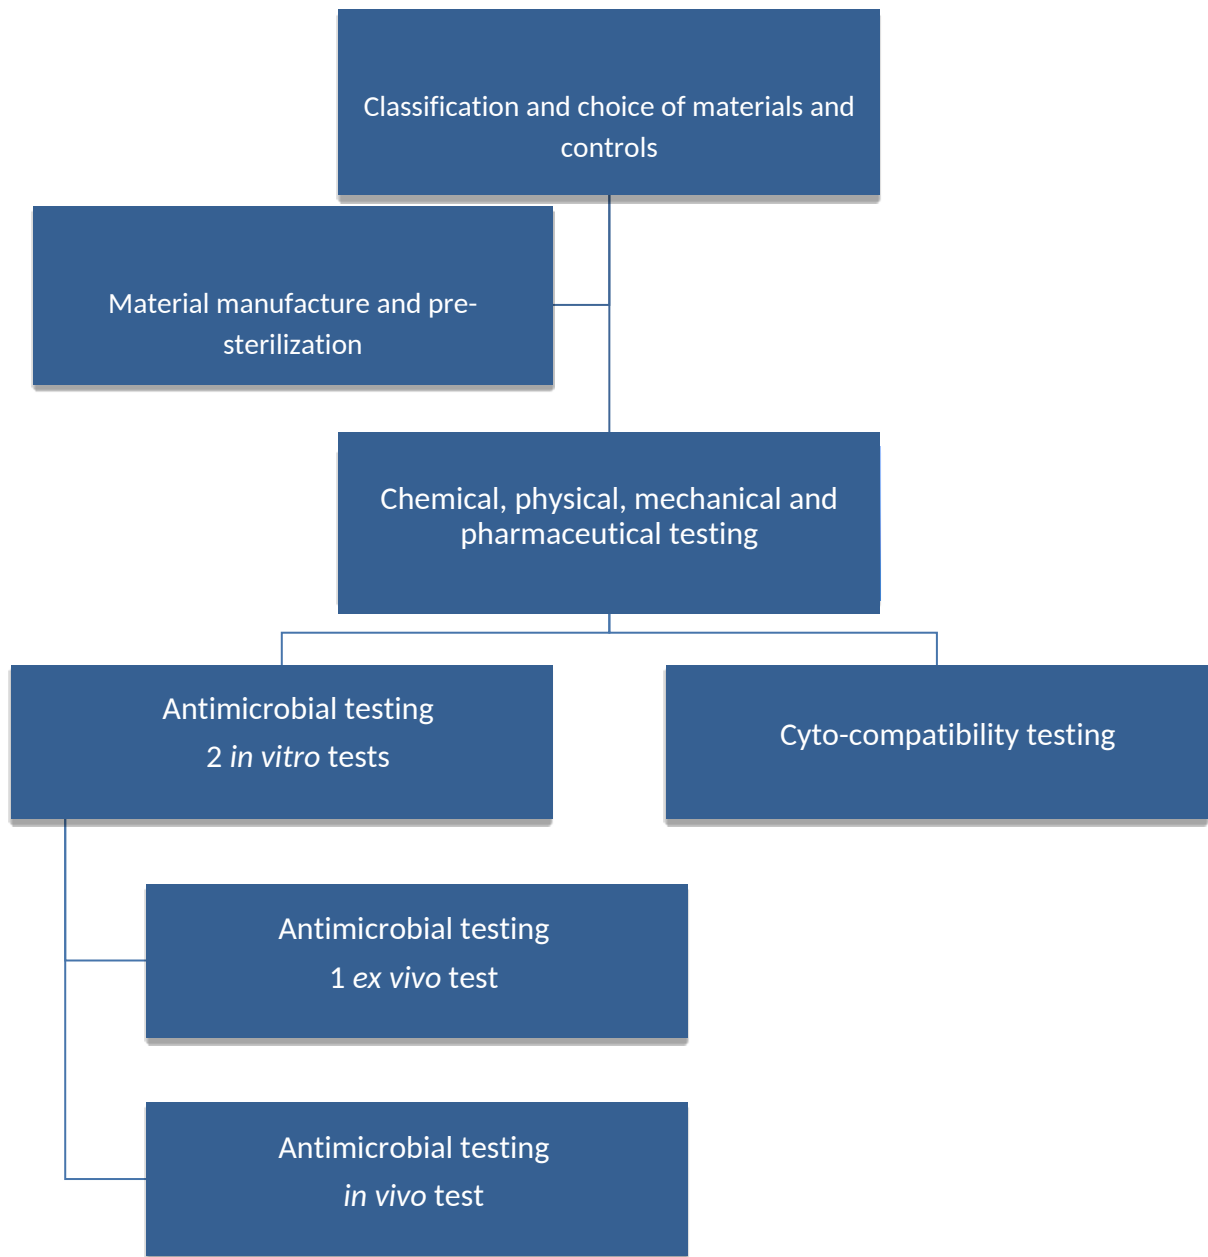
Classification and choice of materials and controls

Material manufacture and pre-sterilization

Chemical, physical, mechanical and pharmaceutical testing

Antimicrobial testing
2 in vitro tests

Cyto-compatibility testing

Antimicrobial testing
1 ex vivo test

Antimicrobial testing
in vivo test